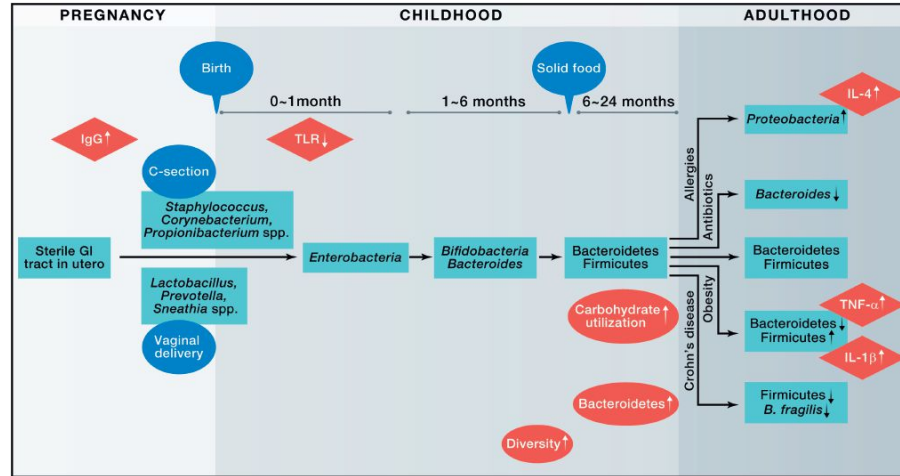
PREGNANCY

CHILDHOOD

ADULTHOOD

Birth

Solid food

0~1month

1~6 months

6~24 months

IgG↑

TLR↓

C-section

Staphylococcus, Corynebacterium, Propionibacterium spp.

Sterile GI tract in utero

Enterobacteria

Bifidobacteria Bacteroides

Bacteroidetes Firmicutes

Lactobacillus, Prevotella, Sneathia spp.

Vaginal delivery

Carbohydrate utilization↑

Bacteroidetes↑

Diversity↑

Allergies

Antibiotics

Obesity

Crohn's disease

IL-4↑

Proteobacteria↑

Bacteroides↓

Bacteroidetes Firmicutes

TNF-α↑

Bacteroidetes↓ Firmicutes↑

IL-1β↑

Firmicutes↓ B. fragilis↓